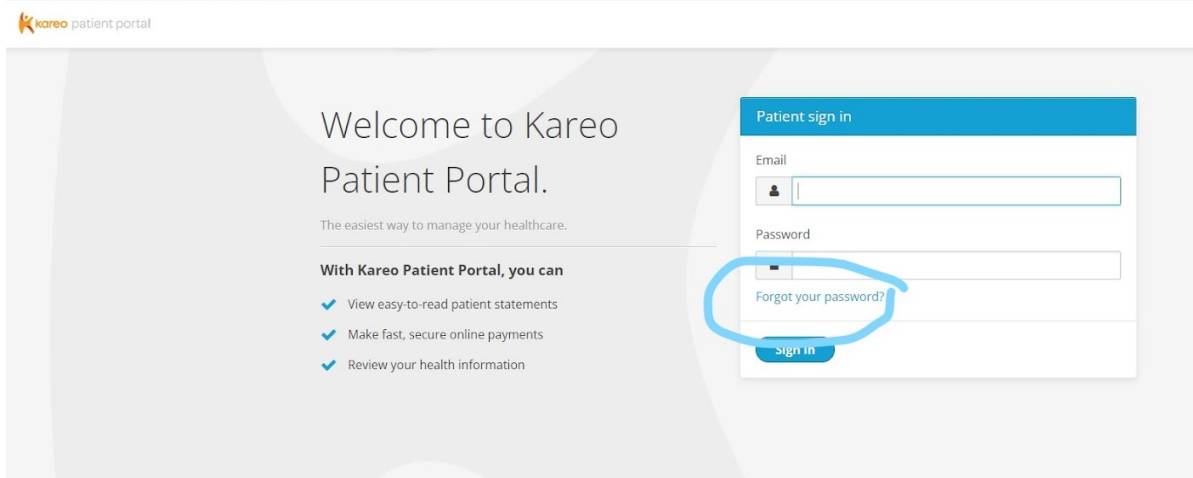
kareo patient portal

Welcome to Kareo Patient Portal.

The easiest way to manage your healthcare.

With Kareo Patient Portal, you can

View easy-to-read patient statements

Make fast, secure online payments

Review your health information

Patient sign in

Email

Password

Forgot your password?

Sign In